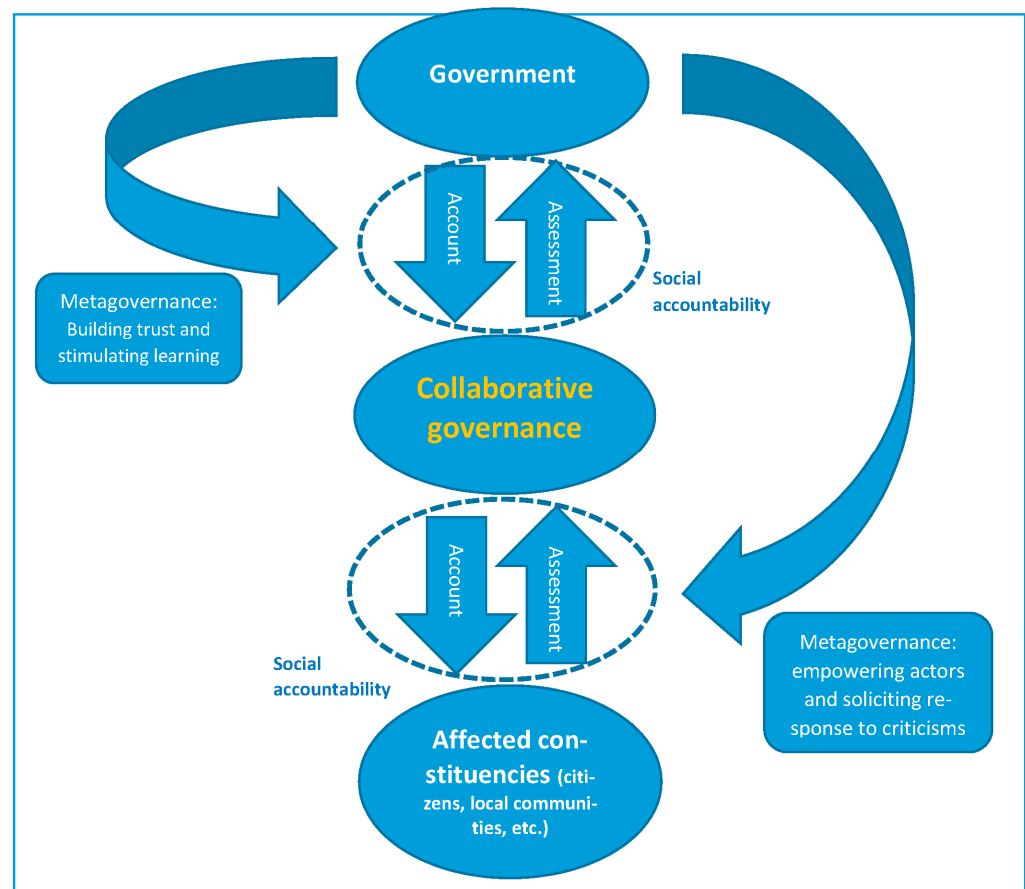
Government

Account

Assessment

Social accountability

Metagovernance: Building trust and stimulating learning

Collaborative governance

Account

Assessment

Social accountability

Metagovernance: empowering actors and soliciting response to criticisms

Affected constituencies (citizens, local communities, etc.)